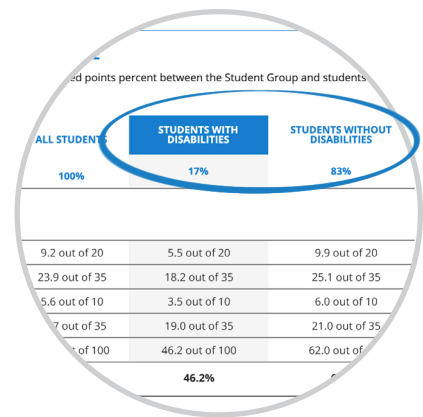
ed points percent between the Student Group and students

| ALL STUDENTS | STUDENTS WITH DISABILITIES | STUDENTS WITHOUT DISABILITIES |
|---|---|---|
| 100% | 17% | 83% |
| 9.2 out of 20 | 5.5 out of 20 | 9.9 out of 20 |
| 23.9 out of 35 | 18.2 out of 35 | 25.1 out of 35 |
| 5.6 out of 10 | 3.5 out of 10 | 6.0 out of 10 |
| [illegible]7 out of 35 | 19.0 out of 35 | 21.0 out of 35 |
| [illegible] of 100 | 46.2 out of 100 | 62.0 out of 100 |
| | 46.2% | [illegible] |